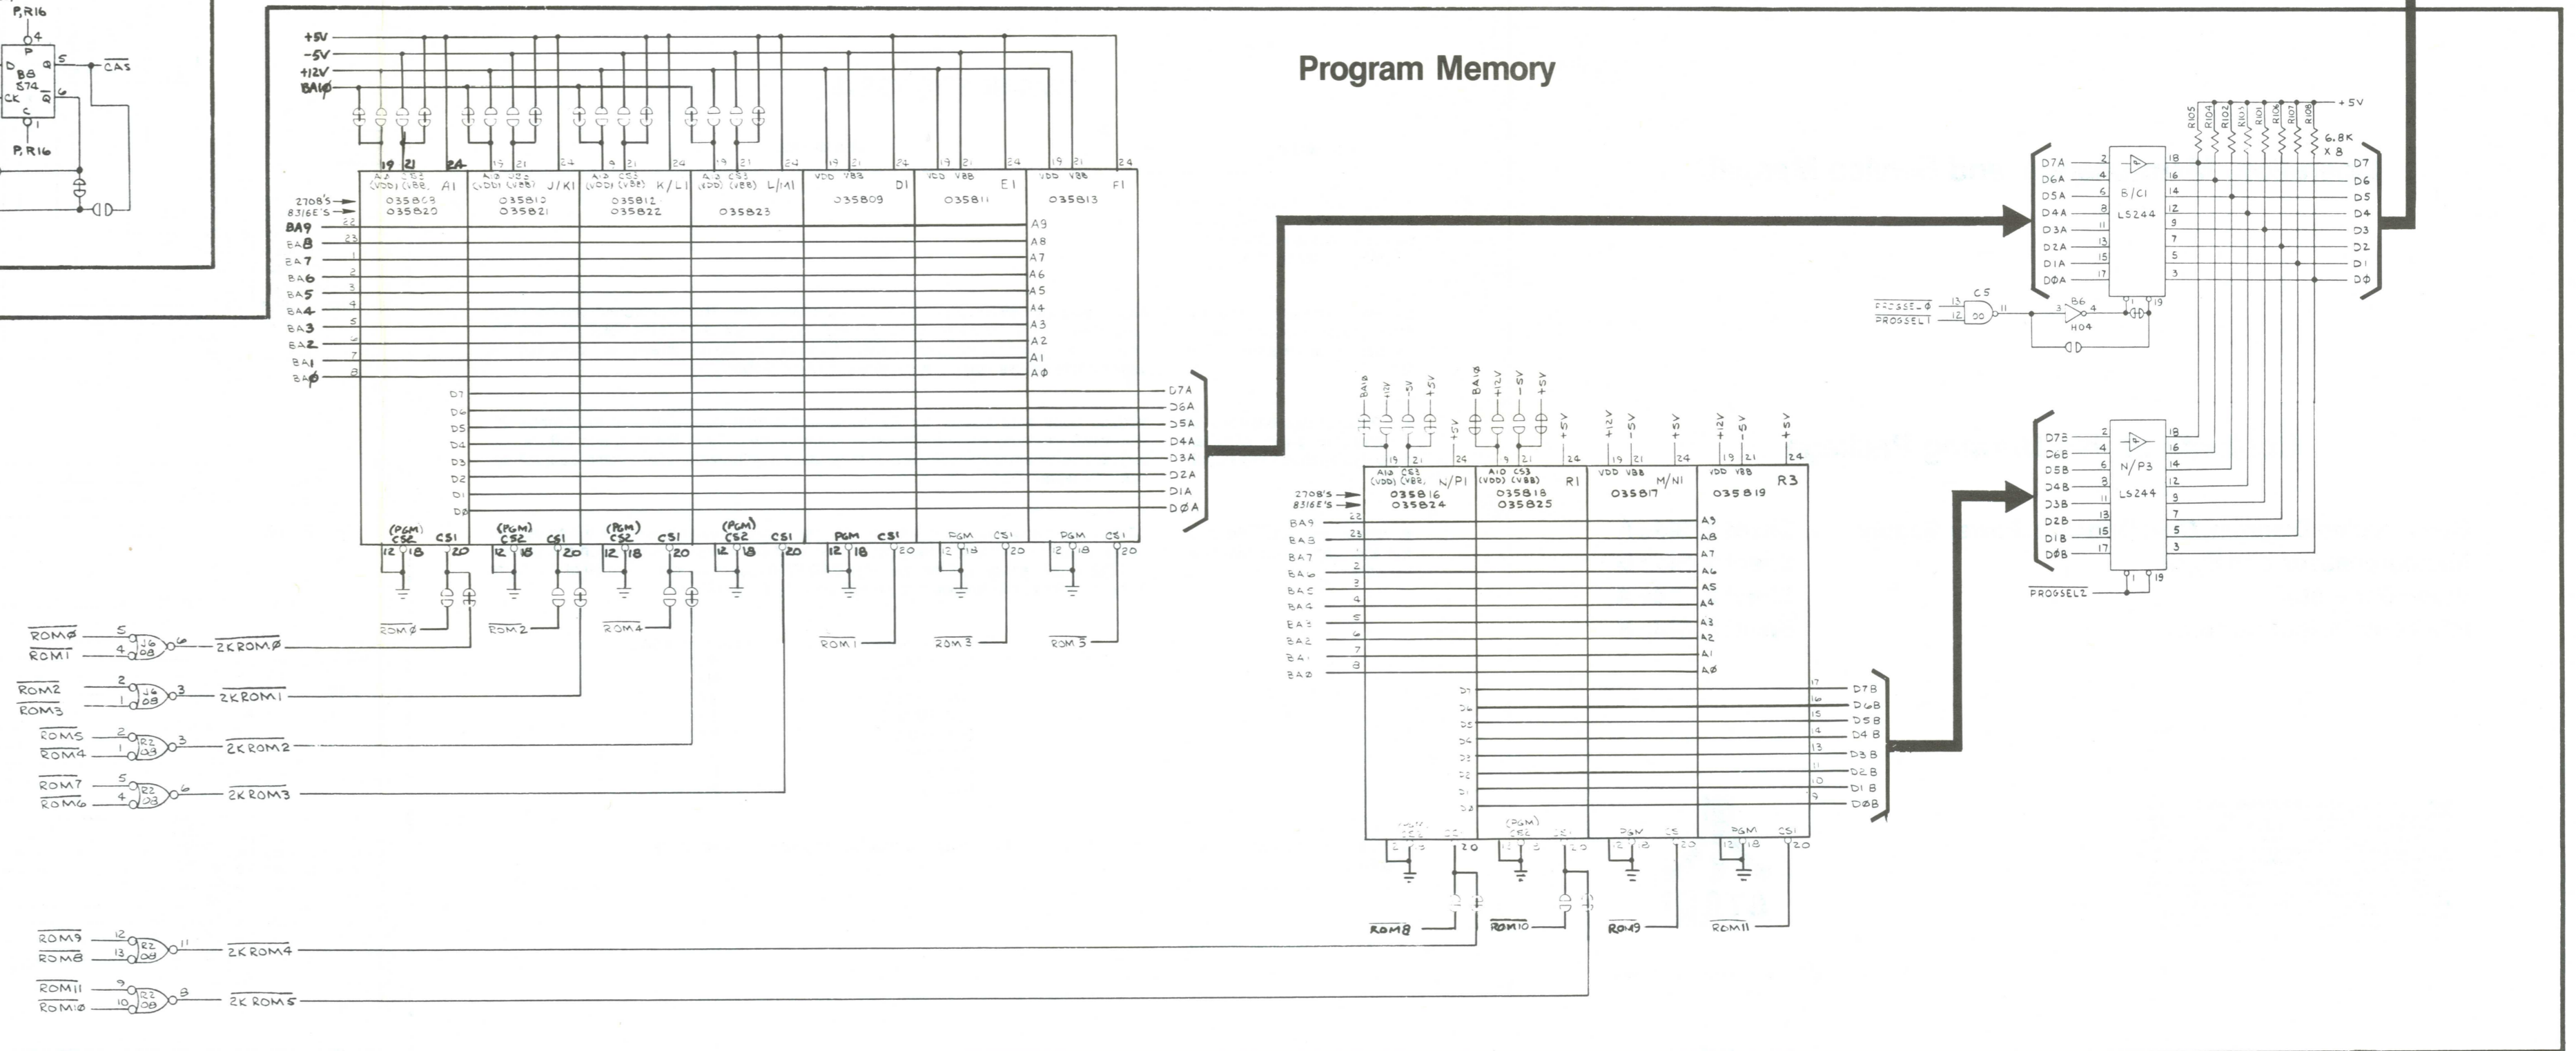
P,R16
4
P
D
B8
S74
CK
Q
5
$\overline{CAS}$
6
C
1
P,R16

Program Memory

+5V
-5V
+12V
BA10

19 21 24
A10 CS3 (VDD) (VBB) A1
035803
035820
19 21 24
A10 CS3 (VDD) (VBB) J/K1
035810
035821
9 21 24
A10 CS3 (VDD) (VBB) K/L1
035812
035822
19 21 24
A10 CS3 (VDD) (VBB) L/M1
035823
19 21 24
VDD VBB D1
035809
19 21 24
VDD VBB E1
035811
19 21 24
VDD VBB F1
035813

2708'S
8316E'S
BA9 22
BA8 23
BA7 1
BA6 2
BA5 3
BA4 4
BA3 5
BA2 6
BA1 7
BA0 8
A9
A8
A7
A6
A5
A4
A3
A2
A1
A0
D7
D6
D5
D4
D3
D2
D1
D0
D7A
D6A
D5A
D4A
D3A
D2A
D1A
D0A

(PGM) CS2 CS1 12 18 20
(PGM) CS2 CS1 12 18 20
(PGM) CS2 CS1 12 18 20
(PGM) CS2 CS1 12 18 20
PGM CS1 12 18 20
PGM CS1 12 18 20
PGM CS1 2 18 20

$\overline{ROM0}$
$\overline{ROM2}$
$\overline{ROM4}$
$\overline{ROM1}$
$\overline{ROM3}$
$\overline{ROM5}$

$\overline{ROM0}$ 5
$\overline{ROM1}$ 4
J6 08 6
$\overline{2KROM0}$
$\overline{ROM2}$ 2
$\overline{ROM3}$ 1
J6 08 3
$\overline{2KROM1}$
$\overline{ROM5}$ 2
$\overline{ROM4}$ 1
R2 08 3
$\overline{2KROM2}$
$\overline{ROM7}$ 5
$\overline{ROM6}$ 4
R2 08 6
$\overline{2KROM3}$
$\overline{ROM9}$ 12
$\overline{ROM8}$ 13
R2 08 11
$\overline{2KROM4}$
$\overline{ROM11}$ 9
$\overline{ROM10}$ 10
R2 08 8
$\overline{2KROM5}$

BA10 +12V -5V +5V +5V
BA10 +12V -5V +5V +5V
+12V -5V +5V
+12V -5V +5V
19 21 24
A10 CS3 (VDD) (VBB) N/P1
035816
035824
9 21 24
A10 CS3 (VDD) (VBB) R1
035818
035825
19 21 24
VDD VBB M/N1
035817
19 21 24
VDD VBB R3
035819

2708'S
8316E'S
BA9 22
BA8 23
BA7 1
BA6 2
BA5 3
BA4 4
BA3 5
BA2 6
BA1 7
BA0 8
A9
A8
A7
A6
A5
A4
A3
A2
A1
A0
D7
D6
D5
D4
D3
D2
D1
D0
17 D7B
16 D6B
15 D5B
14 D4B
13 D3B
11 D2B
10 D1B
9 D0B

(PGM) CS2 CS1 12 18 20
(PGM) CS2 CS1 12 18 20
PGM CS 12 18 20
PGM CS1 12 18 20
$\overline{ROM8}$
$\overline{ROM10}$
$\overline{ROM9}$
$\overline{ROM11}$

R105 R104 R102 R103 R101 R106 R107 R108
+5V
6.8K
X 8
D7A 2 18 D7
D6A 4 16 D6
D5A 6 14 D5
D4A 8 12 D4
D3A 11 9 D3
D2A 13 7 D2
D1A 15 5 D1
D0A 17 3 D0
B/C1
LS244
1 19
$\overline{PROGSEL0}$ 13
$\overline{PROGSEL1}$ 12
C5
00
11
3 B6 4
H04

D7B 2 18
D6B 4 16
D5B 6 14
D4B 8 12
D3B 11 9
D2B 13 7
D1B 15 5
D0B 17 3
N/P3
LS244
1 19
$\overline{PROGSEL2}$